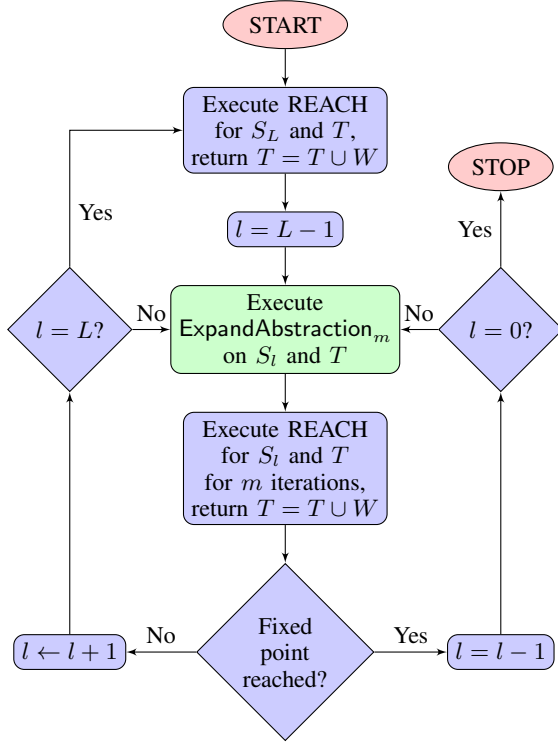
START

Execute REACH for $S_L$ and $T$, return $T = T \cup W$

STOP

Yes

Yes

$l = L - 1$

No

No

$l = L?$

Execute $\mathsf{ExpandAbstraction}_m$ on $S_l$ and $T$

$l = 0?$

Execute REACH for $S_l$ and $T$ for $m$ iterations, return $T = T \cup W$

No

Yes

$l \leftarrow l + 1$

Fixed point reached?

$l = l - 1$